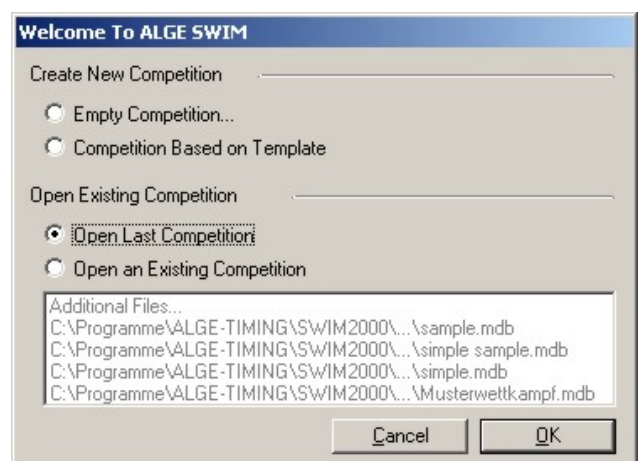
Welcome To ALGE SWIM

Create New Competition

Empty Competition...

Competition Based on Template

Open Existing Competition

Open Last Competition

Open an Existing Competition

Additional Files...
C:\Programme\ALGE-TIMING\SWIM2000\...\sample.mdb
C:\Programme\ALGE-TIMING\SWIM2000\...\simple sample.mdb
C:\Programme\ALGE-TIMING\SWIM2000\...\simple.mdb
C:\Programme\ALGE-TIMING\SWIM2000\...\Musterwettkampf.mdb

Cancel

OK